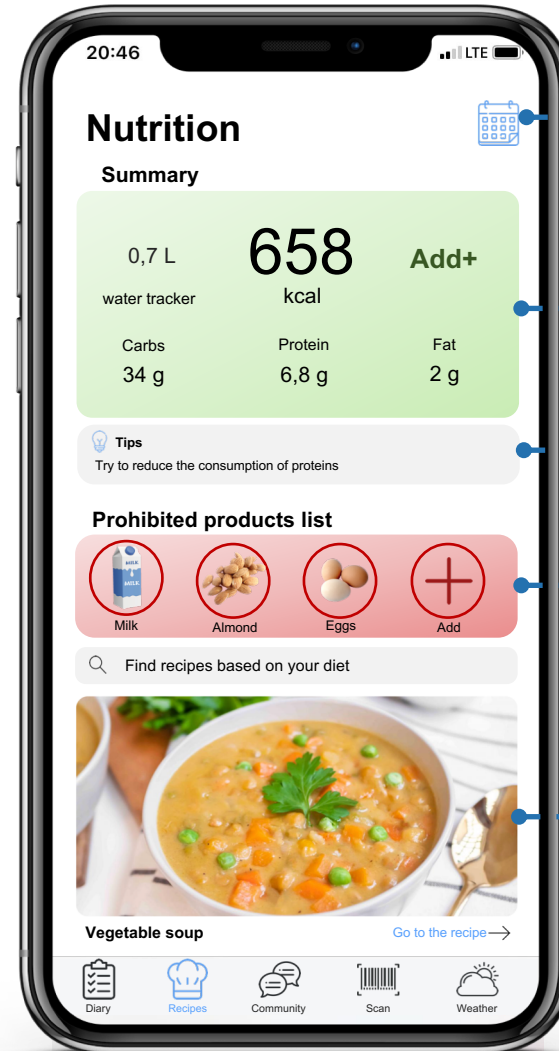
20:46

LTE

Nutrition

Summary

0,7 L

water tracker

658

kcal

Add+

Carbs
34 g

Protein
6,8 g

Fat
2 g

Tips
Try to reduce the consumption of proteins

Prohibited products list

MILK

Milk

Almond

Eggs

Add

Find recipes based on your diet

Vegetable soup

Go to the recipe

Diary

Recipes

Community

Scan

Weather